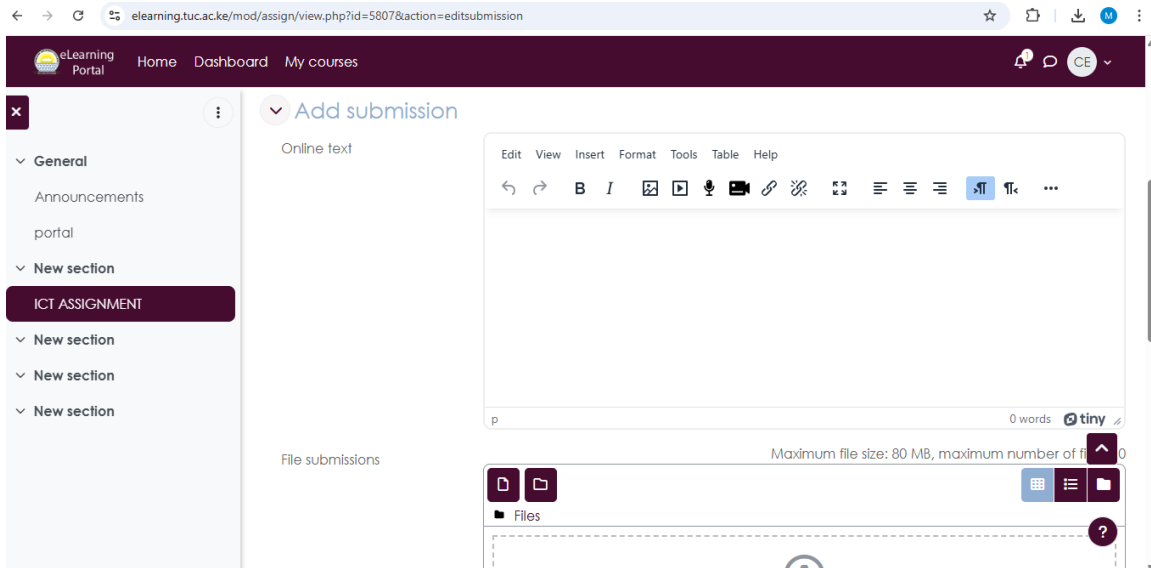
elearning.tuc.ac.ke/mod/assign/view.php?id=5807&action=editsubmission

M

eLearning Portal Home Dashboard My courses

1

CE

×

General

Announcements

portal

New section

ICT ASSIGNMENT

New section

New section

New section

Add submission

Online text

Edit View Insert Format Tools Table Help

B I

p

0 words tiny

File submissions

Maximum file size: 80 MB, maximum number of fi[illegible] 0

Files

?